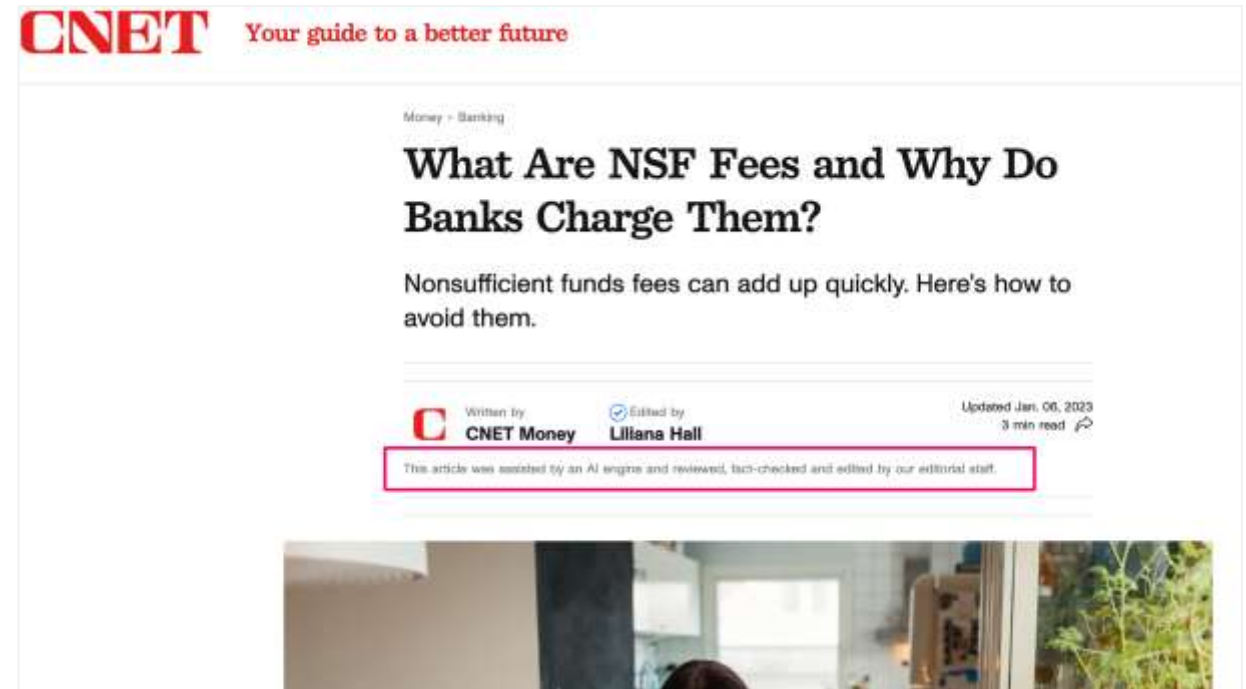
CNET Your guide to a better future

Money > Banking

What Are NSF Fees and Why Do Banks Charge Them?

Nonsufficient funds fees can add up quickly. Here's how to avoid them.

Written by
CNET Money

Edited by
Liliana Hall

Updated Jan. 06, 2023
3 min read

This article was assisted by an AI engine and reviewed, fact-checked and edited by our editorial staff.